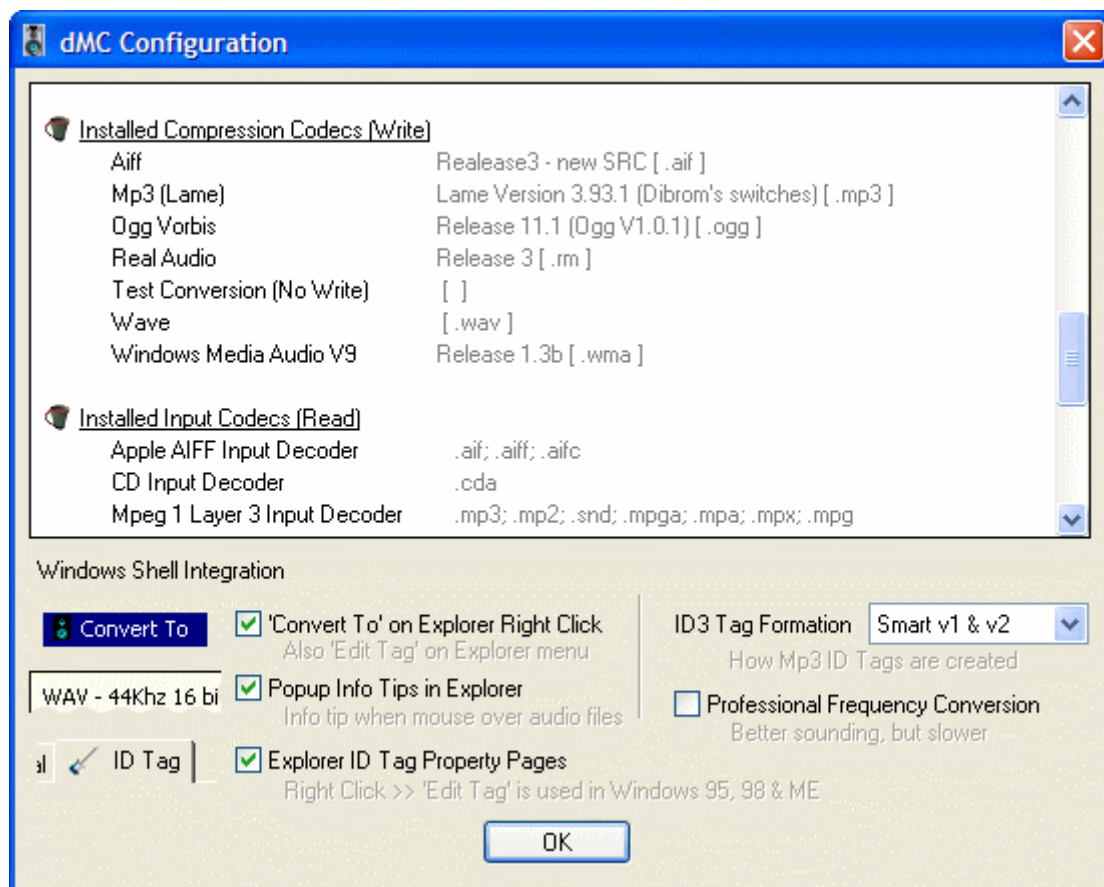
dMC Configuration

Installed Compression Codecs (Write)

| | |
|---|---|
| Aiff | Realease3 - new SRC [ .aif ] |
| Mp3 (Lame) | Lame Version 3.93.1 (Dibrom's switches) [ .mp3 ] |
| Ogg Vorbis | Release 11.1 (Ogg V1.0.1) [ .ogg ] |
| Real Audio | Release 3 [ .rm ] |
| Test Conversion (No Write) | [ ] |
| Wave | [ .wav ] |
| Windows Media Audio V9 | Release 1.3b [ .wma ] |

Installed Input Codecs (Read)

| | |
|---|---|
| Apple AIFF Input Decoder | .aif; .aiff; .aifc |
| CD Input Decoder | .cda |
| Mpeg 1 Layer 3 Input Decoder | .mp3; .mp2; .snd; .mpga; .mpa; .mpx; .mpg |

Windows Shell Integration

Convert To

WAV - 44Khz 16 bi

al ID Tag

'Convert To' on Explorer Right Click
Also 'Edit Tag' on Explorer menu

Popup Info Tips in Explorer
Info tip when mouse over audio files

Explorer ID Tag Property Pages
Right Click >> 'Edit Tag' is used in Windows 95, 98 & ME

ID3 Tag Formation Smart v1 & v2
How Mp3 ID Tags are created

Professional Frequency Conversion
Better sounding, but slower

OK